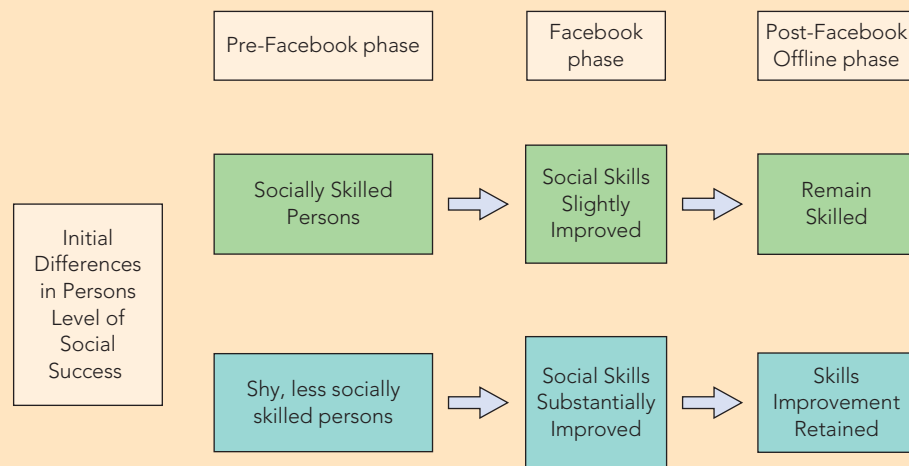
Pre-Facebook phase

Facebook phase

Post-Facebook Offline phase

Initial Differences in Persons Level of Social Success

Socially Skilled Persons

Social Skills Slightly Improved

Remain Skilled

Shy, less socially skilled persons

Social Skills Substantially Improved

Skills Improvement Retained